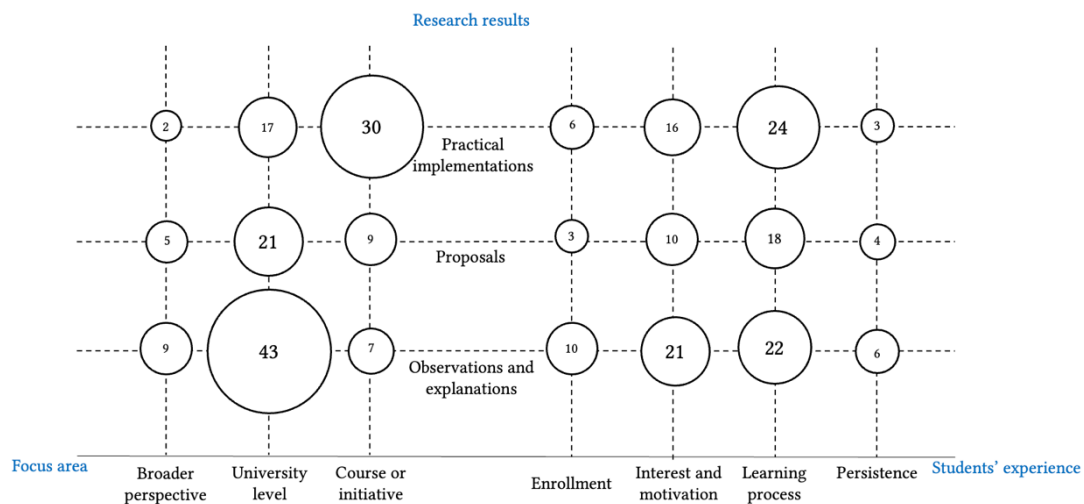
Research results

| | Broader perspective | University level | Course or initiative | Enrollment | Interest and motivation | Learning process | Persistence |
|---|---|---|---|---|---|---|---|
| Practical implementations | 2 | 17 | 30 | 6 | 16 | 24 | 3 |
| Proposals | 5 | 21 | 9 | 3 | 10 | 18 | 4 |
| Observations and explanations | 9 | 43 | 7 | 10 | 21 | 22 | 6 |

Focus area

Students' experience